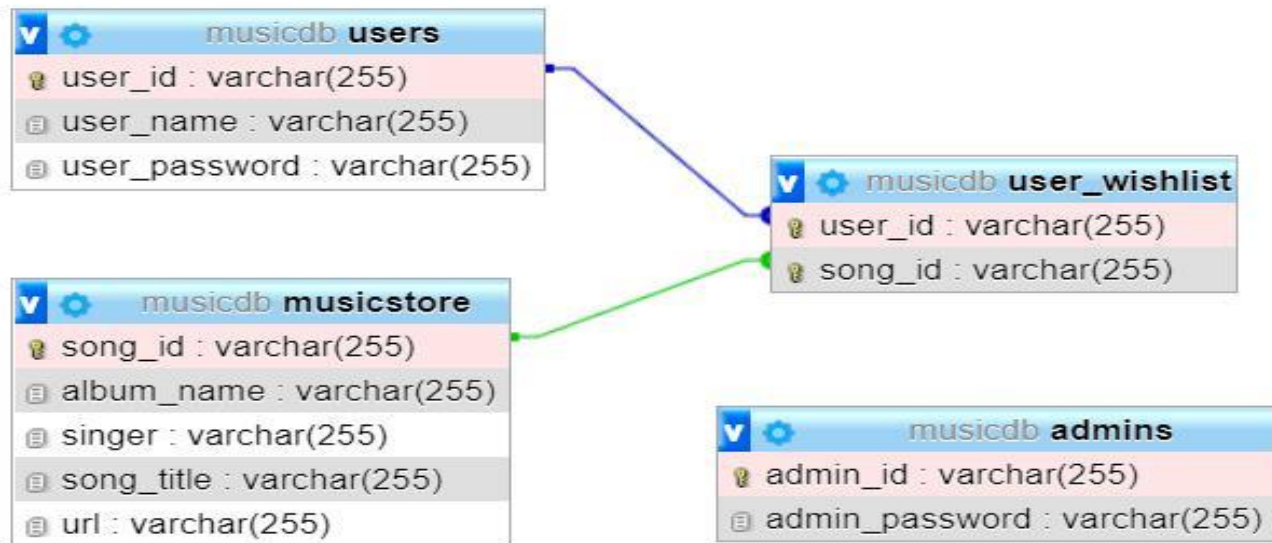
v musicdb users
user_id : varchar(255)
user_name : varchar(255)
user_password : varchar(255)

v musicdb user_wishlist
user_id : varchar(255)
song_id : varchar(255)

v musicdb musicstore
song_id : varchar(255)
album_name : varchar(255)
singer : varchar(255)
song_title : varchar(255)
url : varchar(255)

v musicdb admins
admin_id : varchar(255)
admin_password : varchar(255)